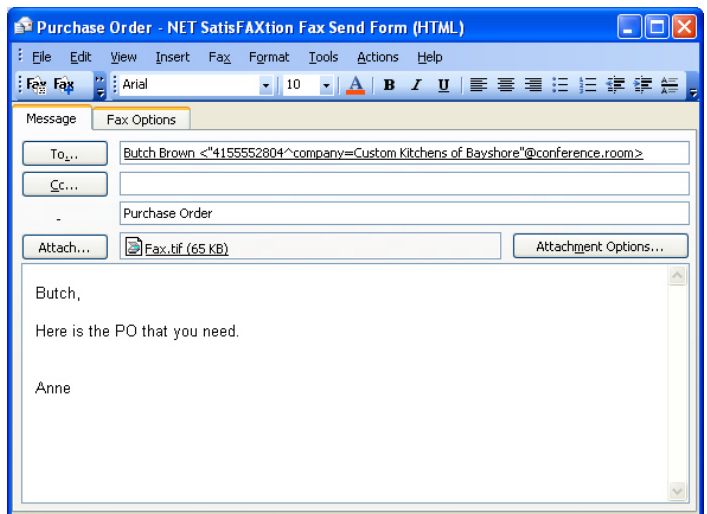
Purchase Order - NET SatisFAXtion Fax Send Form (HTML)

File Edit View Insert Fax Format Tools Actions Help

Fax Fax Arial 10 A B I U

Message Fax Options

To...

Butch Brown <"4155552804^company=Custom Kitchens of Bayshore"@conference.room>

Cc...

-

Purchase Order

Attach...

Fax.tif (65 KB)

Attachment Options...

Butch,

Here is the PO that you need.

Anne